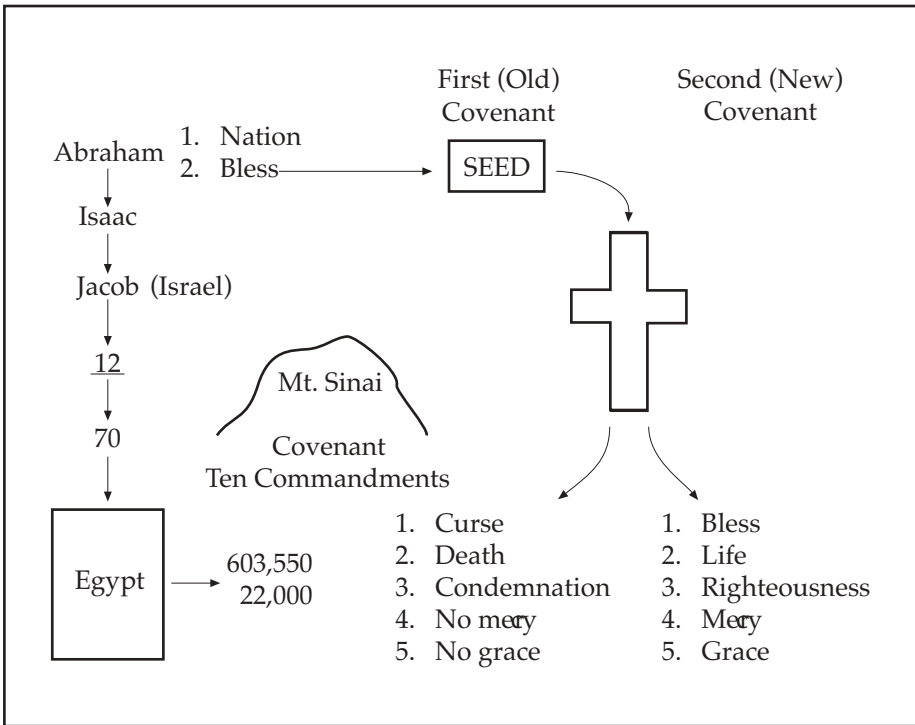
First (Old) Covenant

Second (New) Covenant

Abraham
1. Nation
2. Bless

SEED

Isaac

Jacob (Israel)

12

70

Mt. Sinai

Covenant
Ten Commandments

Egypt

603,550
22,000

1. Curse
2. Death
3. Condemnation
4. No mercy
5. No grace

1. Bless
2. Life
3. Righteousness
4. Mercy
5. Grace